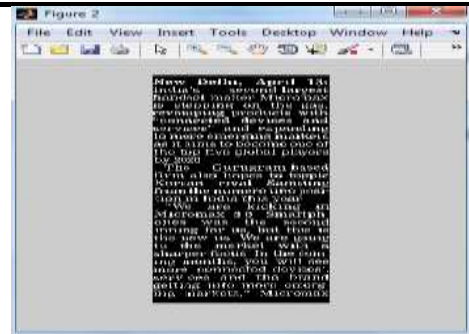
Figure 2

File Edit View Insert Tools Desktop Window Help

New Delhi, April 13: India's second largest handset maker Micromax is stepping on the gas, revamping products with "connected devices and services" and expanding to more overseas markets as it aims to become one of the big five global players by 2020.

The Gurugram based firm also hopes to topple Korean rival Samsung from the numero uno position in India this year.

"We are kicking in Micromax 3.0. Smartphones was the second inning for us, but now in the new era. We are going to the market with a sharper focus. In the coming months, you will see more connected devices, services and the brand getting into more emerging markets," Micromax